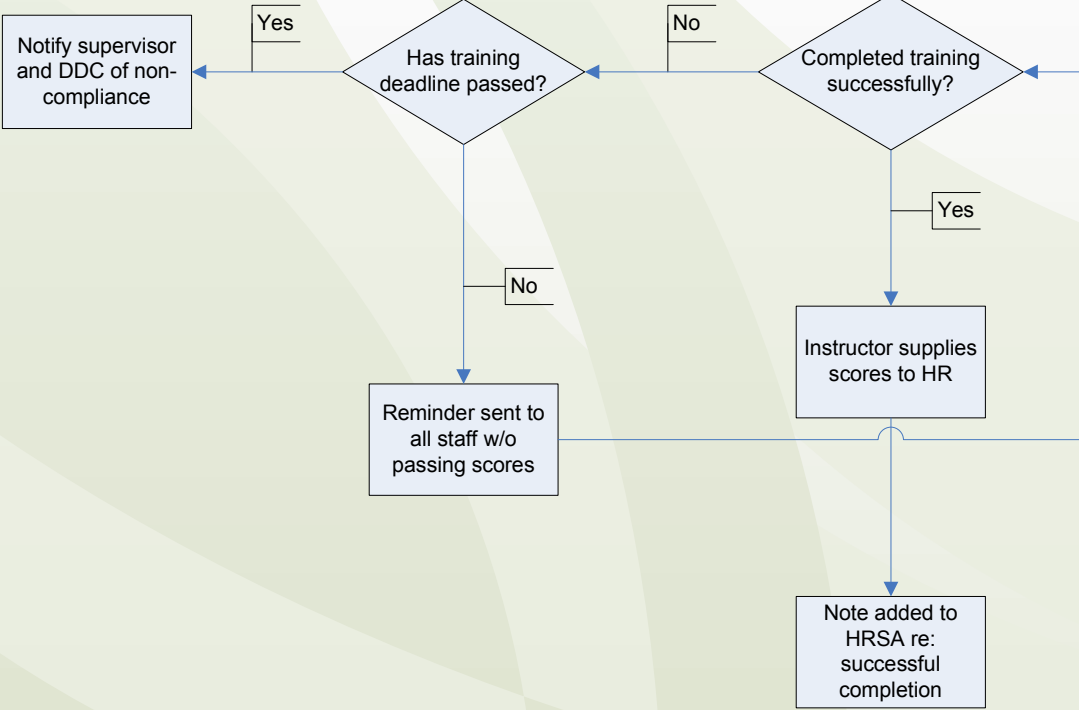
Notify supervisor and DDC of non-compliance

Yes

Has training deadline passed?

No

Completed training successfully?

Yes

No

Instructor supplies scores to HR

Reminder sent to all staff w/o passing scores

Note added to HRSA re: successful completion